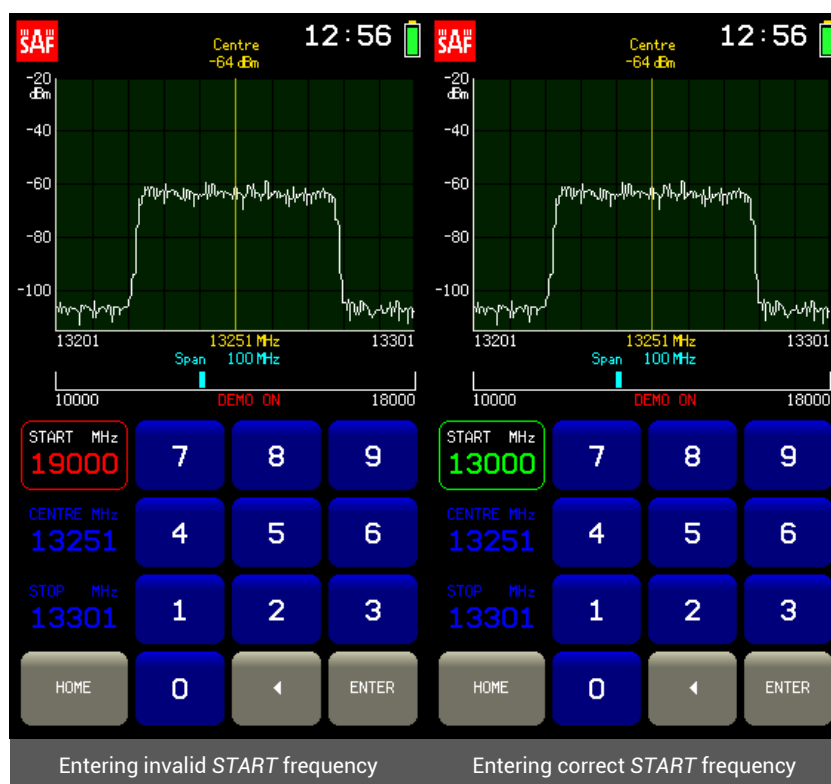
SAF
Centre
-64 dBm
12:56
-20
dBm
-40
-60
-80
-100
13201
13251 MHz
13301
Span 100 MHz
10000
DEMO ON
18000
START MHz
19000
7
8
9
CENTRE MHz
13251
4
5
6
STOP MHz
13301
1
2
3
HOME
0
ENTER

SAF
Centre
-64 dBm
12:56
-20
dBm
-40
-60
-80
-100
13201
13251 MHz
13301
Span 100 MHz
10000
DEMO ON
18000
START MHz
13000
7
8
9
CENTRE MHz
13251
4
5
6
STOP MHz
13301
1
2
3
HOME
0
ENTER

Entering invalid START frequency

Entering correct START frequency